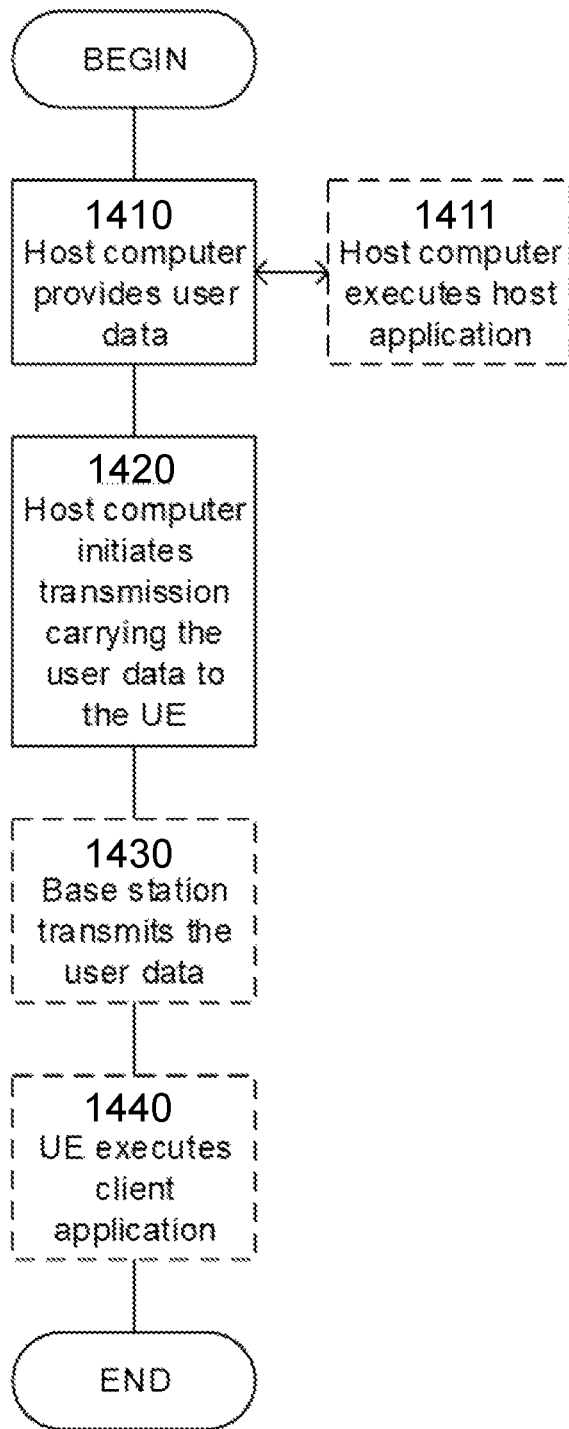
BEGIN

1410
Host computer provides user data

1411
Host computer executes host application

1420
Host computer initiates transmission carrying the user data to the UE

1430
Base station transmits the user data

1440
UE executes client application

END